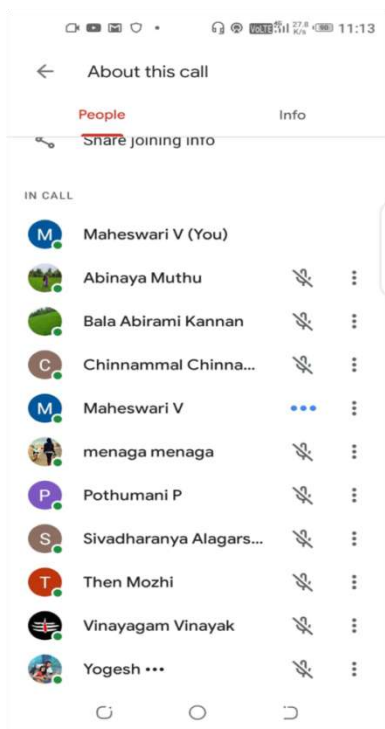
VoLTE 27.8 K/s 11:13

About this call

People

Info

Share joining info

IN CALL

M Maheswari V (You)

Abinaya Muthu

Bala Abirami Kannan

C Chinnammal Chinna...

M Maheswari V

menaga menaga

P Pothumani P

S Sivadharanya Alagars...

T Then Mozhi

Vinayagam Vinayak

Yogesh •••